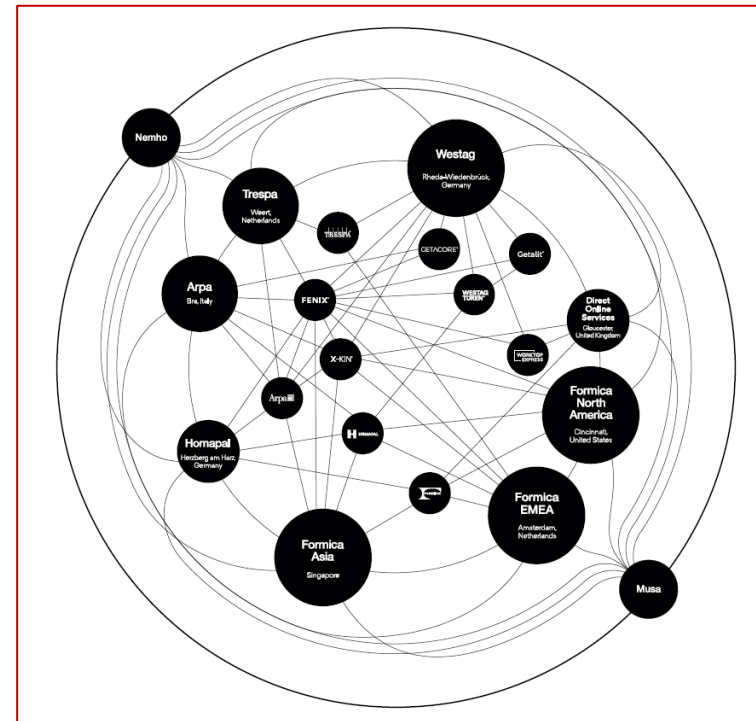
Nemho

Westag
Rheda-Wiedenbrück, Germany

Trespa
Weert, Netherlands

TRESPA

GETACORE®

Getalit®

Arpa
Bra, Italy

FENIX®

WESTAG TÜREN®

Direct Online Services
Gloucester, United Kingdom

X-KIN®

WORKTOP EXPRESS

Arpa

Formica North America
Cincinnati, United States

H HOMAPAL

Homapal
Herzberg am Harz, Germany

F

Formica EMEA
Amsterdam, Netherlands

Formica Asia
Singapore

Musa